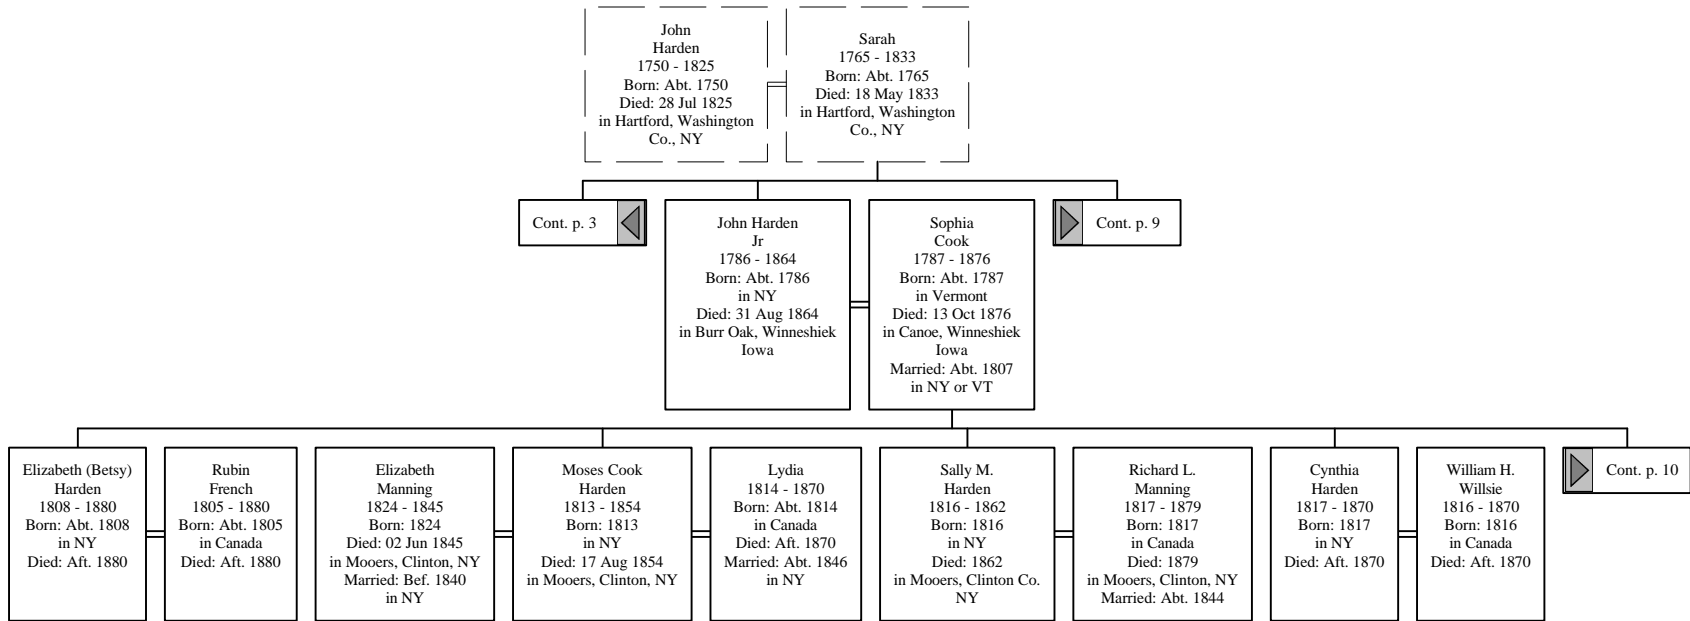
John Harden
1750 - 1825
Born: Abt. 1750
Died: 28 Jul 1825
in Hartford, Washington Co., NY

Sarah
1765 - 1833
Born: Abt. 1765
Died: 18 May 1833
in Hartford, Washington Co., NY

Cont. p. 3

John Harden Jr
1786 - 1864
Born: Abt. 1786
in NY
Died: 31 Aug 1864
in Burr Oak, Winneshiek Iowa

Sophia Cook
1787 - 1876
Born: Abt. 1787
in Vermont
Died: 13 Oct 1876
in Canoe, Winneshiek Iowa
Married: Abt. 1807
in NY or VT

Cont. p. 9

Elizabeth (Betsy) Harden
1808 - 1880
Born: Abt. 1808
in NY
Died: Aft. 1880

Rubin French
1805 - 1880
Born: Abt. 1805
in Canada
Died: Aft. 1880

Elizabeth Manning
1824 - 1845
Born: 1824
Died: 02 Jun 1845
in Mooers, Clinton, NY
Married: Bef. 1840
in NY

Moses Cook Harden
1813 - 1854
Born: 1813
in NY
Died: 17 Aug 1854
in Mooers, Clinton, NY

Lydia
1814 - 1870
Born: Abt. 1814
in Canada
Died: Aft. 1870
Married: Abt. 1846
in NY

Sally M. Harden
1816 - 1862
Born: 1816
in NY
Died: 1862
in Mooers, Clinton Co. NY

Richard L. Manning
1817 - 1879
Born: 1817
in Canada
Died: 1879
in Mooers, Clinton, NY
Married: Abt. 1844

Cynthia Harden
1817 - 1870
Born: 1817
in NY
Died: Aft. 1870

William H. Willsie
1816 - 1870
Born: 1816
in Canada
Died: Aft. 1870

Cont. p. 10